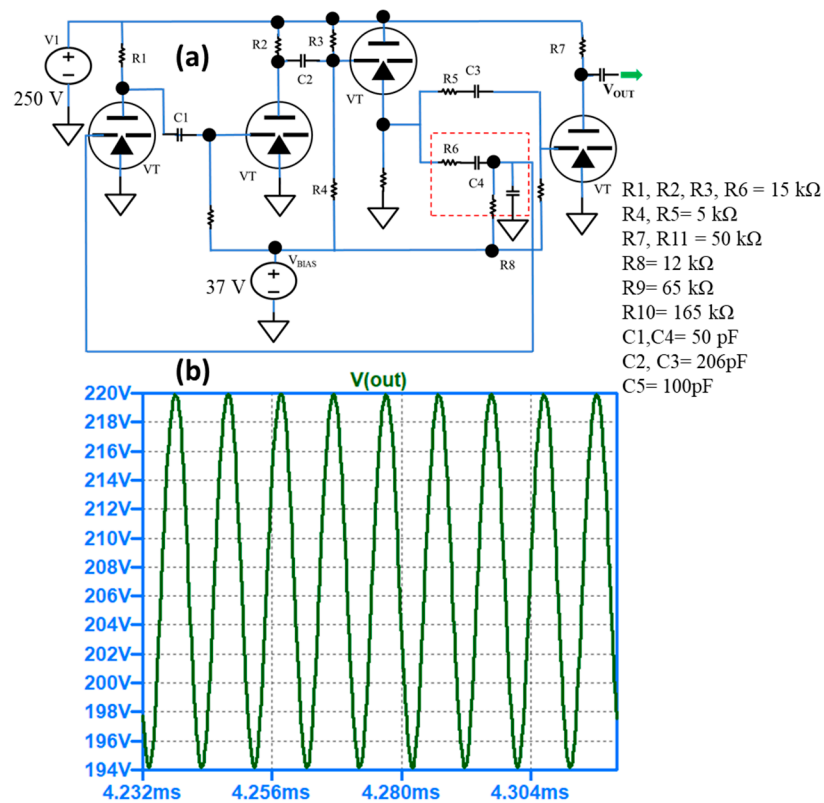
(a)

V1
250 V
R1
C1
VT
R2
R3
C2
VT
VT
R4
R5
C3
R6
C4
R7
$V_{OUT}$
VT
$V_{BIAS}$
37 V
R8

R1, R2, R3, R6 = 15 kΩ
R4, R5= 5 kΩ
R7, R11 = 50 kΩ
R8= 12 kΩ
R9= 65 kΩ
R10= 165 kΩ
C1,C4= 50 pF
C2, C3= 206pF
C5= 100pF

(b)
V(out)
220V
218V
216V
214V
212V
210V
208V
206V
204V
202V
200V
198V
196V
194V
4.232ms
4.256ms
4.280ms
4.304ms